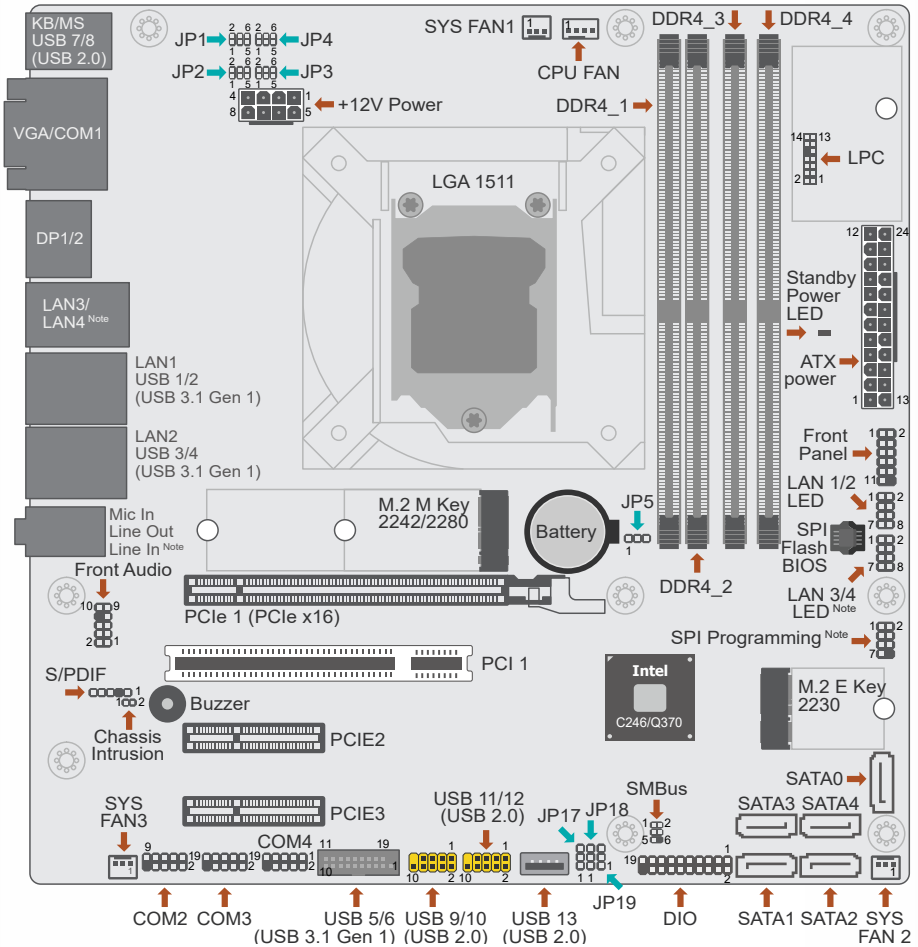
KB/MS
USB 7/8
(USB 2.0)

VGA/COM1

DP1/2

LAN3/
LAN4 Note

LAN1
USB 1/2
(USB 3.1 Gen 1)

LAN2
USB 3/4
(USB 3.1 Gen 1)

Mic In
Line Out
Line In Note

Front Audio
10 9
2 1

S/PDIF
1
1 2
Buzzer
Chassis
Intrusion

SYS
FAN3
1

JP1 2 6 2 6 JP4
1 5 1 5
JP2 2 6 2 6 JP3
1 5 1 5
4 1
8 5 +12V Power

SYS FAN1 1
1
CPU FAN

LGA 1511

M.2 M Key
2242/2280

Battery

JP5
1

PCIe 1 (PCIe x16)

PCI 1

PCIE2

PCIE3

DDR4_3 DDR4_4

DDR4_1

DDR4_2

14 13
2 1 LPC

12 24

Standby
Power
LED

ATX
power

1 13

Front
Panel
1 2
11

LAN 1/2
LED
1 2
7 8

SPI
Flash
BIOS

LAN 3/4
LED Note
1 2
7 8

SPI Programming Note
1 2
7 8

Intel
C246/Q370

M.2 E Key
2230

SATA0

SATA3 SATA4

SMBus
1 2
5 6

JP17 JP18

9 19 1 COM4 11 19
2 20 2 10 2 1
USB 11/12
(USB 2.0)
1 1
10 2 10 2

19 1
20 2

1 1
JP19

COM2 COM3 USB 5/6
(USB 3.1 Gen 1) USB 9/10
(USB 2.0) USB 13
(USB 2.0) DIO SATA1 SATA2 SYS
FAN 2